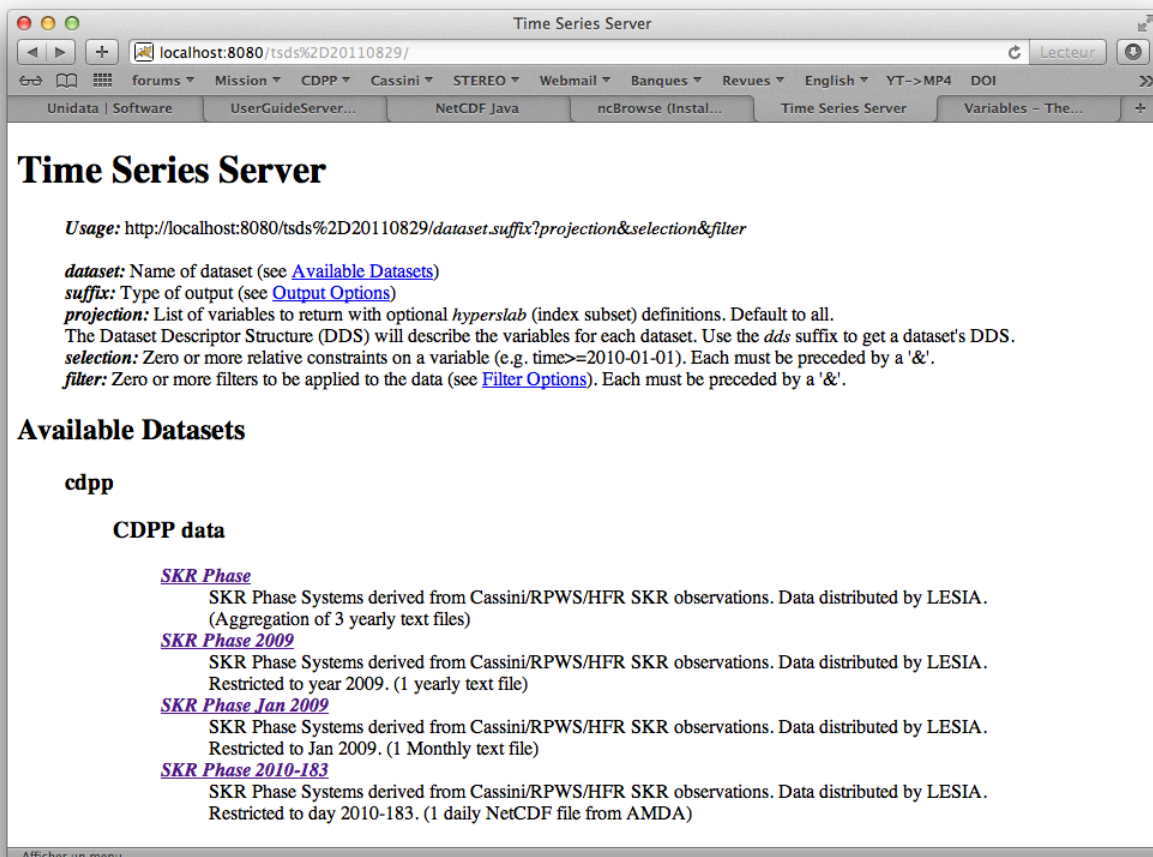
Time Series Server

localhost:8080/tsds%2D20110829/

Lecteur

forums ▾ Mission ▾ CDPP ▾ Cassini ▾ STEREO ▾ Webmail ▾ Banques ▾ Revues ▾ English ▾ YT->MP4 DOI

Unidata | Software | UserGuideServer... | NetCDF Java | ncBrowse (Instal... | Time Series Server | Variables – The...

# Time Series Server

*Usage:* http://localhost:8080/tsds%2D20110829/*dataset.suffix?projection&selection&filter*

*dataset:* Name of dataset (see Available Datasets)
*suffix:* Type of output (see Output Options)
*projection:* List of variables to return with optional *hyperslab* (index subset) definitions. Default to all.
The Dataset Descriptor Structure (DDS) will describe the variables for each dataset. Use the *dds* suffix to get a dataset's DDS.
*selection:* Zero or more relative constraints on a variable (e.g. time>=2010-01-01). Each must be preceded by a '&'.
*filter:* Zero or more filters to be applied to the data (see Filter Options). Each must be preceded by a '&'.

## Available Datasets

cdpp

CDPP data

*SKR Phase*
SKR Phase Systems derived from Cassini/RPWS/HFR SKR observations. Data distributed by LESIA. (Aggregation of 3 yearly text files)
*SKR Phase 2009*
SKR Phase Systems derived from Cassini/RPWS/HFR SKR observations. Data distributed by LESIA. Restricted to year 2009. (1 yearly text file)
*SKR Phase Jan 2009*
SKR Phase Systems derived from Cassini/RPWS/HFR SKR observations. Data distributed by LESIA. Restricted to Jan 2009. (1 Monthly text file)
*SKR Phase 2010-183*
SKR Phase Systems derived from Cassini/RPWS/HFR SKR observations. Data distributed by LESIA. Restricted to day 2010-183. (1 daily NetCDF file from AMDA)

Afficher un menu